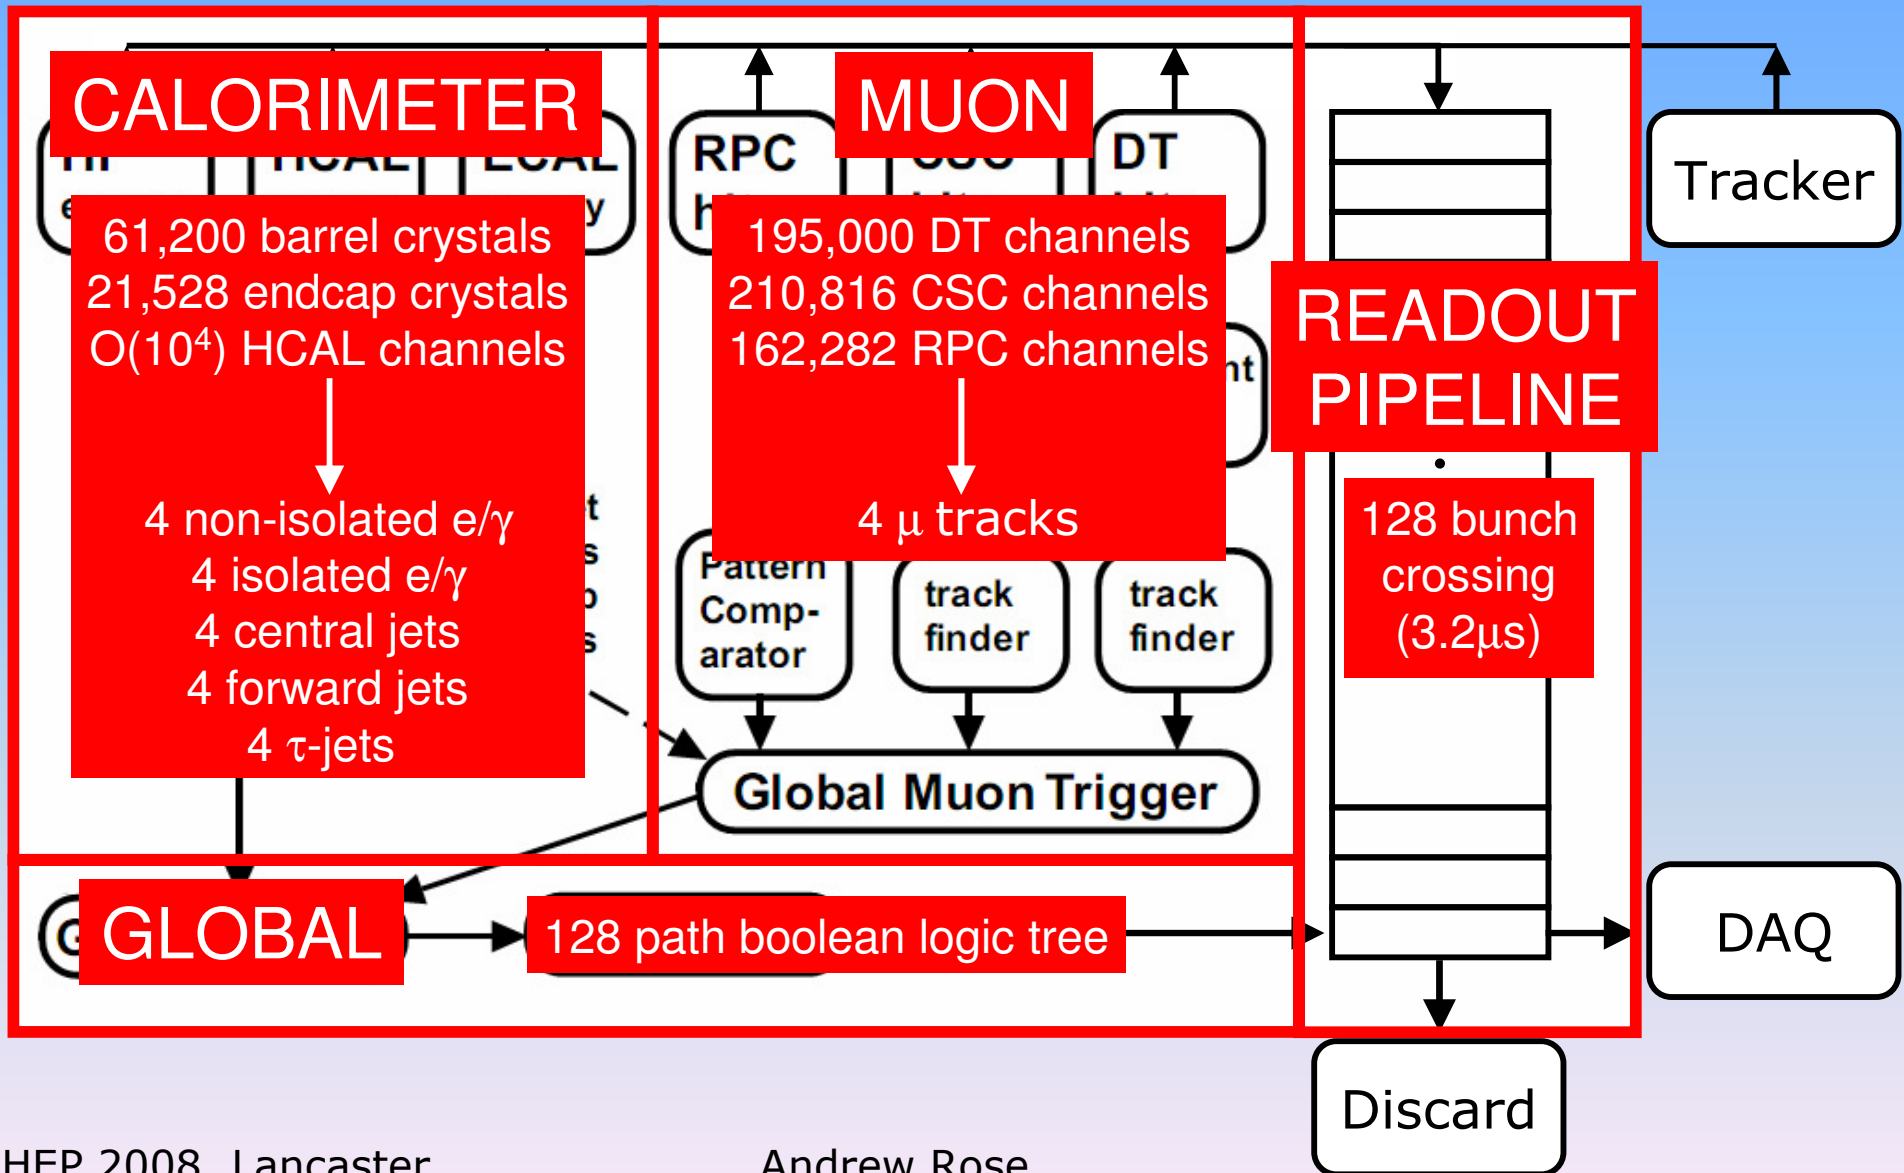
CALORIMETER

61,200 barrel crystals
21,528 endcap crystals
O($10^4$) HCAL channels

4 non-isolated e/$\gamma$
4 isolated e/$\gamma$
4 central jets
4 forward jets
4 $\tau$-jets

MUON

RPC

DT

195,000 DT channels
210,816 CSC channels
162,282 RPC channels

4 $\mu$ tracks

Pattern Comparator

track finder

track finder

Global Muon Trigger

READOUT PIPELINE

128 bunch crossing (3.2$\mu$s)

Tracker

GLOBAL

128 path boolean logic tree

DAQ

Discard

HEP 2008, Lancaster

Andrew Rose